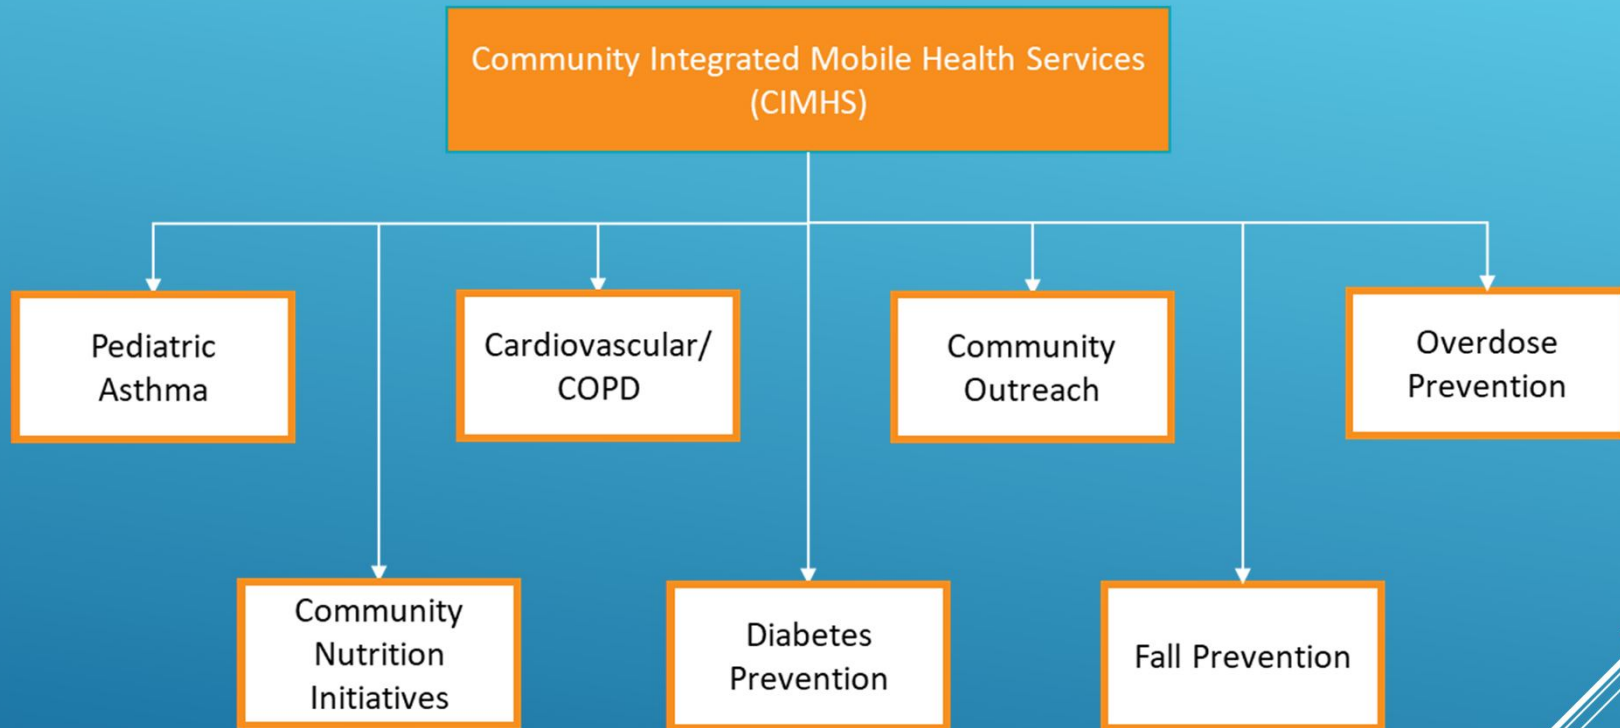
Community Integrated Mobile Health Services (CIMHS)

Pediatric Asthma

Cardiovascular/ COPD

Community Outreach

Overdose Prevention

Community Nutrition Initiatives

Diabetes Prevention

Fall Prevention